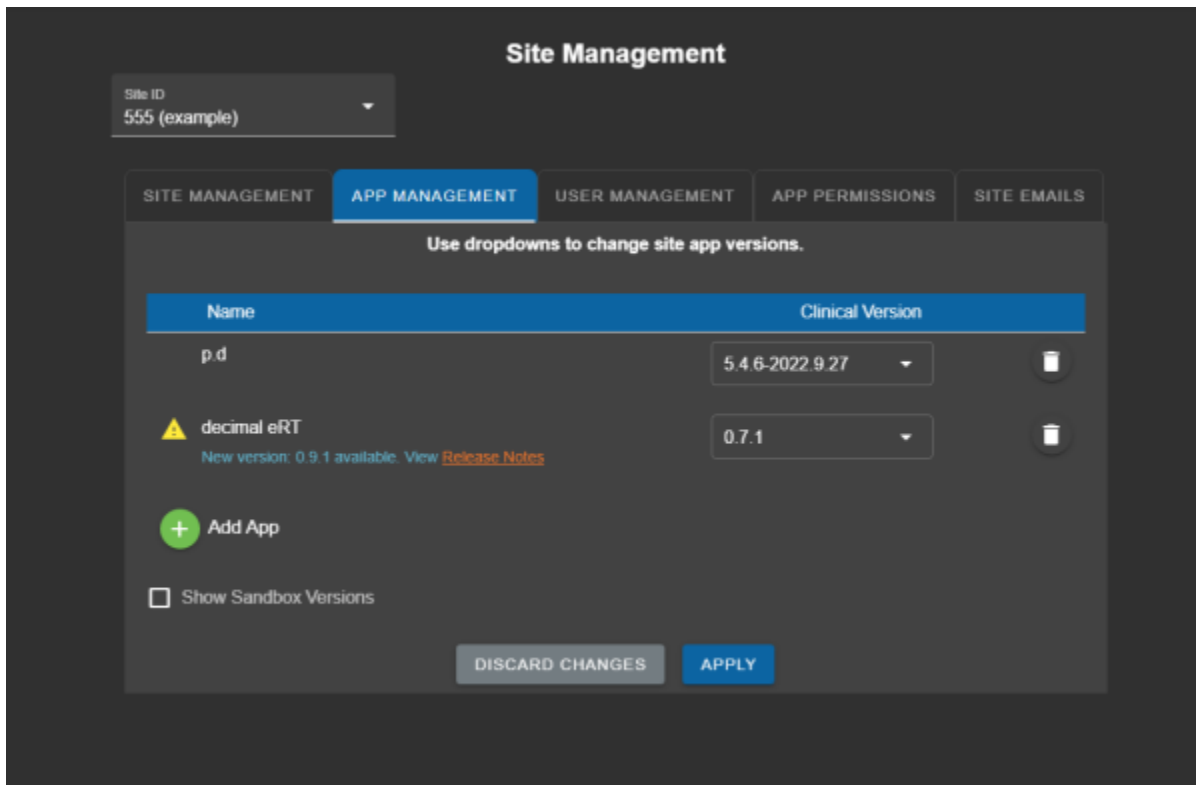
Site Management

Site ID
555 (example)

SITE MANAGEMENT | APP MANAGEMENT | USER MANAGEMENT | APP PERMISSIONS | SITE EMAILS

Use dropdowns to change site app versions.

| Name | Clinical Version |
|---|---|
| p.d | 5.4.6-2022.9.27 |
| decimal eRT<br>New version: 0.9.1 available. View Release Notes | 0.7.1 |

Add App

Show Sandbox Versions

DISCARD CHANGES
APPLY